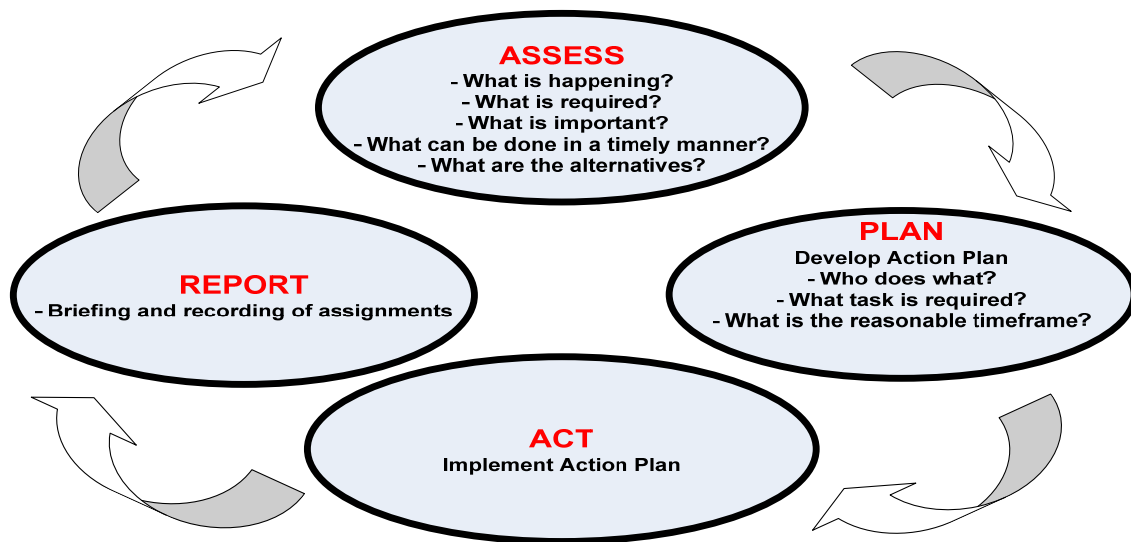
ASSESS
- What is happening?
- What is required?
- What is important?
- What can be done in a timely manner?
- What are the alternatives?

PLAN
Develop Action Plan
- Who does what?
- What task is required?
- What is the reasonable timeframe?

ACT
Implement Action Plan

REPORT
- Briefing and recording of assignments